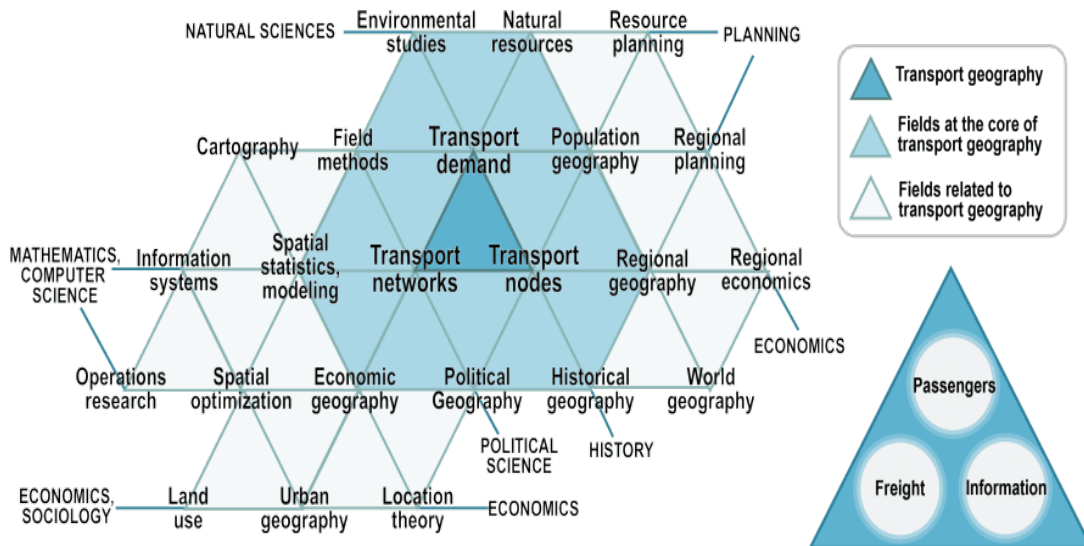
NATURAL SCIENCES
Environmental studies
Natural resources
Resource planning
PLANNING

Cartography
Field methods
Transport demand
Population geography
Regional planning

MATHEMATICS, COMPUTER SCIENCE
Information systems
Spatial statistics, modeling
Transport networks
Transport nodes
Regional geography
Regional economics

ECONOMICS

Operations research
Spatial optimization
Economic geography
Political Geography
Historical geography
World geography

POLITICAL SCIENCE
HISTORY

ECONOMICS, SOCIOLOGY
Land use
Urban geography
Location theory
ECONOMICS

Transport geography
Fields at the core of transport geography
Fields related to transport geography

Passengers
Freight
Information